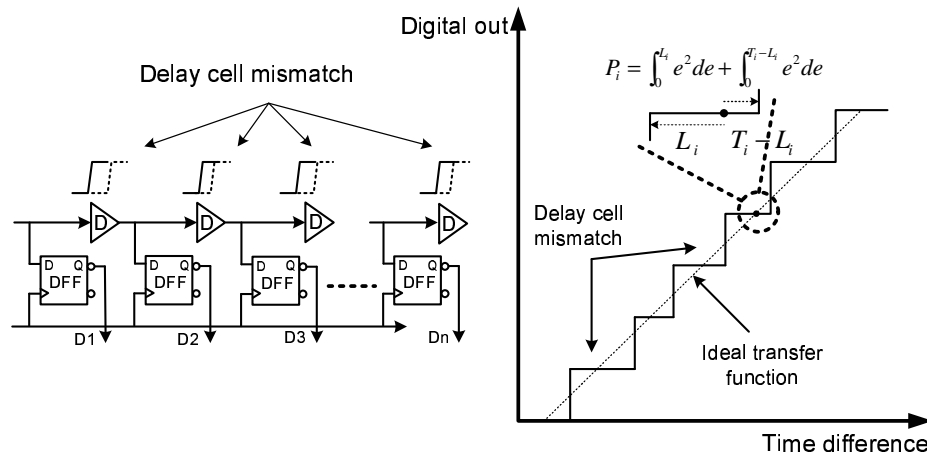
Delay cell mismatch

D D D D

D Q DFF

D Q DFF

D Q DFF

D Q DFF

D1 D2 D3 Dn

Digital out

$P_i = \int_0^{L_i} e^2 de + \int_0^{T_i - L_i} e^2 de$

$L_i$ $T_i - L_i$

Delay cell mismatch

Ideal transfer function

Time difference